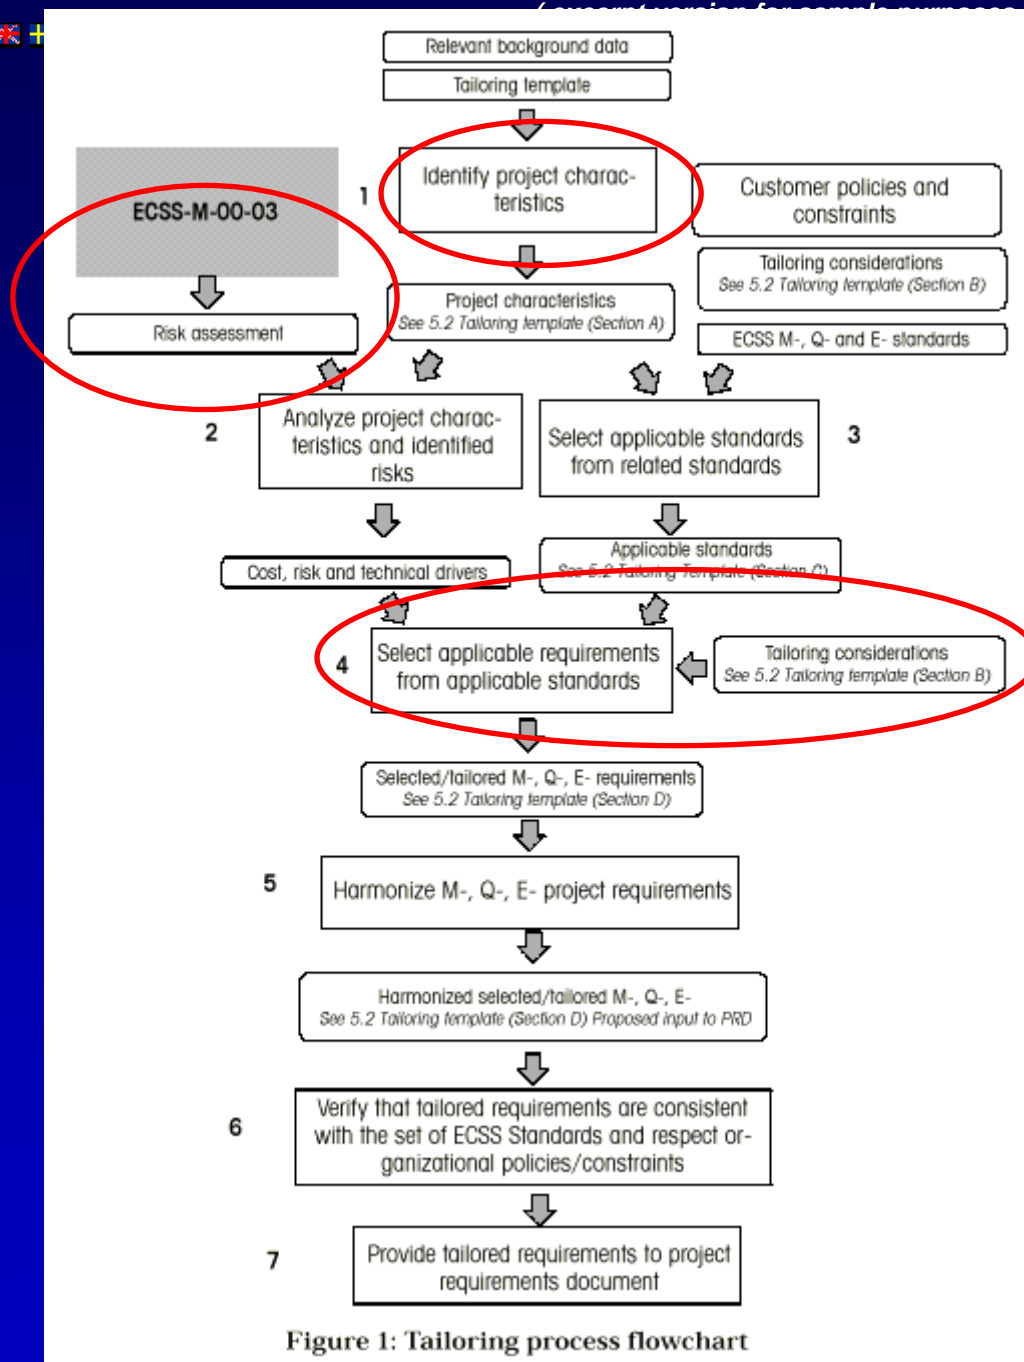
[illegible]

Relevant background data

Tailoring template

ECSS-M-00-03

1

Identify project characteristics

Customer policies and constraints

Tailoring considerations
See 5.2 Tailoring template (Section B)

Risk assessment

Project characteristics
See 5.2 Tailoring template (Section A)

ECSS M-, Q- and E- standards

2

Analyze project characteristics and identified risks

Select applicable standards from related standards

3

Cost, risk and technical drivers

Applicable standards
See 5.2 Tailoring Template (Section C)

4

Select applicable requirements from applicable standards

Tailoring considerations
See 5.2 Tailoring template (Section B)

Selected/tailored M-, Q-, E- requirements
See 5.2 Tailoring template (Section D)

5

Harmonize M-, Q-, E- project requirements

Harmonized selected/tailored M-, Q-, E-
See 5.2 Tailoring template (Section D) Proposed input to PRD

6

Verify that tailored requirements are consistent with the set of ECSS Standards and respect organizational policies/constraints

7

Provide tailored requirements to project requirements document

Figure 1: Tailoring process flowchart